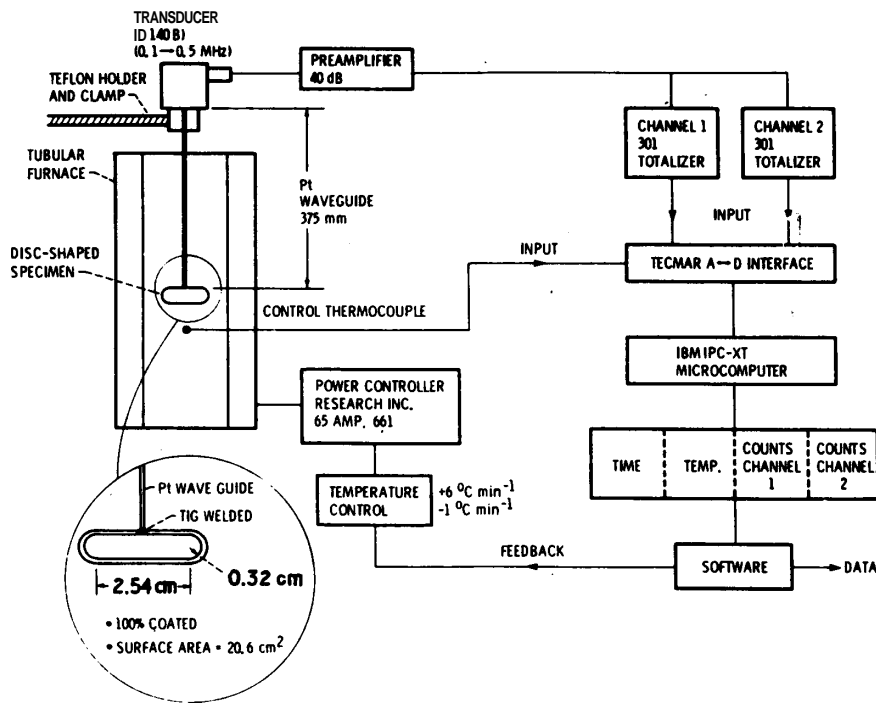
TRANSDUCER
ID 140 B)
(0.1 — 0.5 MHz)

TEFLON HOLDER AND CLAMP

PREAMPLIFIER
40 dB

CHANNEL 1
301
TOTALIZER

CHANNEL 2
301
TOTALIZER

TUBULAR FURNACE

Pt WAVEGUIDE 375 mm

INPUT

INPUT

DISC-SHAPED SPECIMEN

TECMAR A — D INTERFACE

CONTROL THERMOCOUPLE

IBM IPC-XT MICROCOMPUTER

POWER CONTROLLER RESEARCH INC. 65 AMP. 661

| TIME | TEMP. | COUNTS CHANNEL 1 | COUNTS CHANNEL 2 |
|---|---|---|---|

Pt WAVE GUIDE

TIG WELDED

TEMPERATURE CONTROL

+6 $^{o}C$ $min^{-1}$
-1 $^{o}C$ $min^{-1}$

FEEDBACK

SOFTWARE

DATA

2.54 cm

0.32 cm

• 100% COATED

• SURFACE AREA • 20.6 $cm^2$